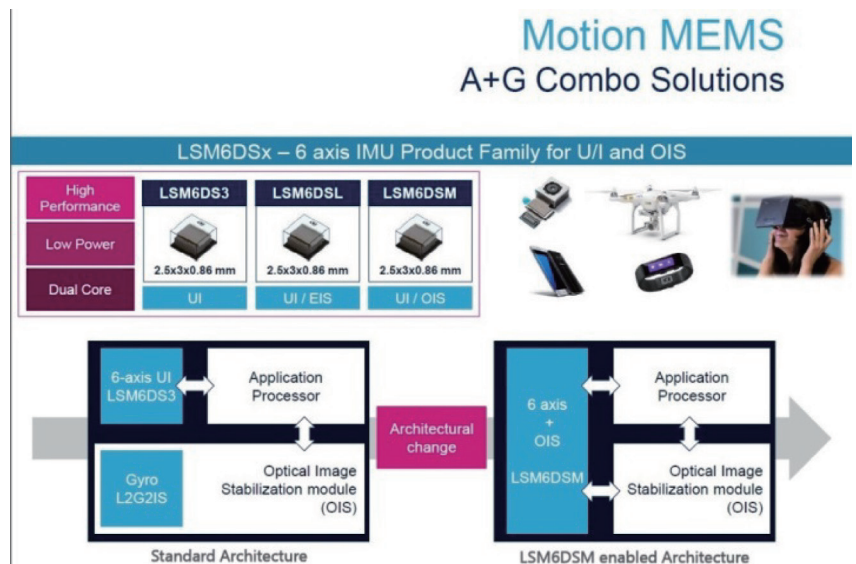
Motion MEMS
A+G Combo Solutions

LSM6DSx – 6 axis IMU Product Family for U/I and OIS

High Performance

Low Power

Dual Core

LSM6DS3
2.5x3x0.86 mm
UI

LSM6DSL
2.5x3x0.86 mm
UI / EIS

LSM6DSM
2.5x3x0.86 mm
UI / OIS

6-axis UI LSM6DS3

Application Processor

Gyro L2G2IS

Optical Image Stabilization module (OIS)

Standard Architecture

Architectural change

6 axis + OIS

LSM6DSM

Application Processor

Optical Image Stabilization module (OIS)

LSM6DSM enabled Architecture